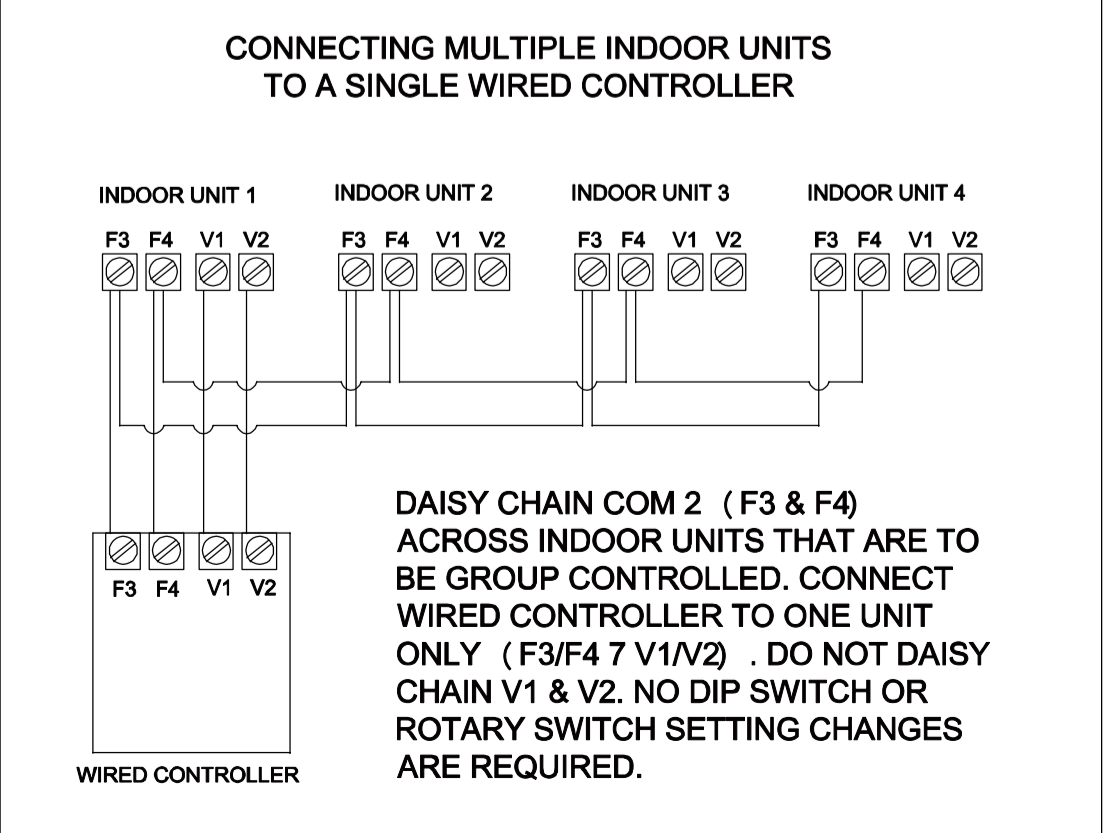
CONNECTING MULTIPLE INDOOR UNITS TO A SINGLE WIRED CONTROLLER

INDOOR UNIT 1

F3 F4 V1 V2

INDOOR UNIT 2

F3 F4 V1 V2

INDOOR UNIT 3

F3 F4 V1 V2

INDOOR UNIT 4

F3 F4 V1 V2

F3 F4 V1 V2

WIRED CONTROLLER

DAISY CHAIN COM 2 ( F3 & F4) ACROSS INDOOR UNITS THAT ARE TO BE GROUP CONTROLLED. CONNECT WIRED CONTROLLER TO ONE UNIT ONLY ( F3/F4 7 V1/V2) . DO NOT DAISY CHAIN V1 & V2. NO DIP SWITCH OR ROTARY SWITCH SETTING CHANGES ARE REQUIRED.